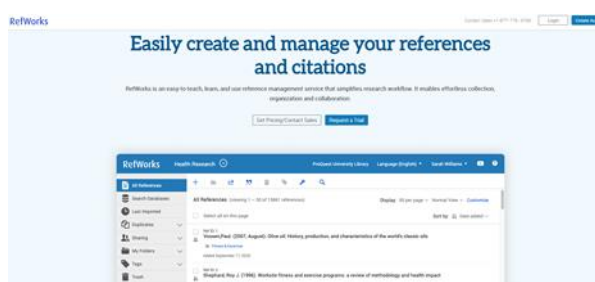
RefWorks

Contact Sales +1 877-779-3708 Login Create Account

Easily create and manage your references and citations

RefWorks is an easy to teach, learn, and use reference management service that simplifies research workflow. It enables effortless collection, organization and collaboration.

Get Pricing/Contact Sales Request a Trial

RefWorks Health Research

ProQuest University Library Language (English) Sarah Williams

All References
Search Databases
Last Imported
Duplicates
Sharing
My Folders
Tags
Trash

All References (viewing 1 – 50 of 15461 references)

Display 50 per page Normal View Customize

Select all on this page

Sort by Date added

Ref ID: 1
Vossen, Paul. (2007, August). Olive oil: History, production, and characteristics of the world's classic oils

Added September 17, 2020

Ref ID: 2
Shephard, Roy J. (1996). Worksite fitness and exercise programs: a review of methodology and health impact